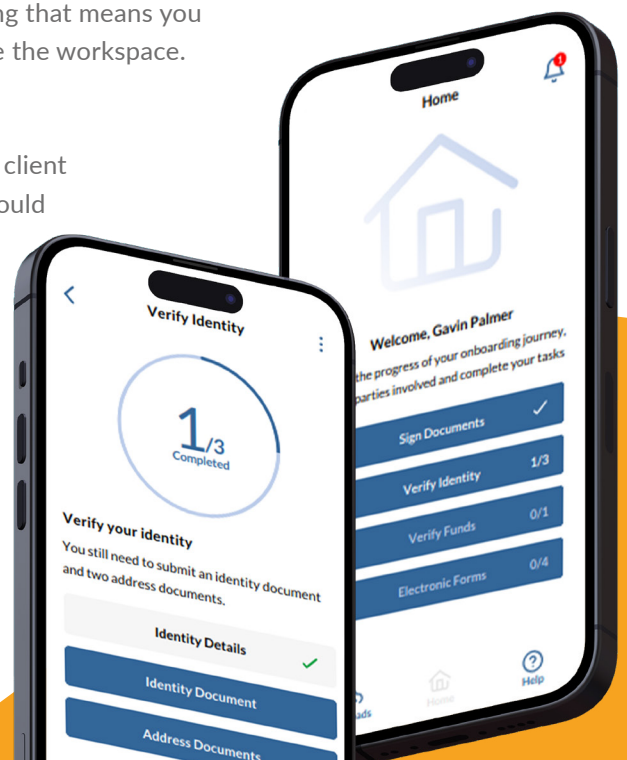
ng that means you
e the workspace.

client
uld

Home

Welcome, Gavin Palmer
the progress of your onboarding journey,
parties involved and complete your tasks

Sign Documents ✓

Verify Identity 1/3

Verify Funds 0/1

Electronic Forms 0/4

ads

Home

Help

Verify Identity

1/3
Completed

Verify your identity

You still need to submit an identity document and two address documents.

Identity Details ✓

Identity Document

Address Documents